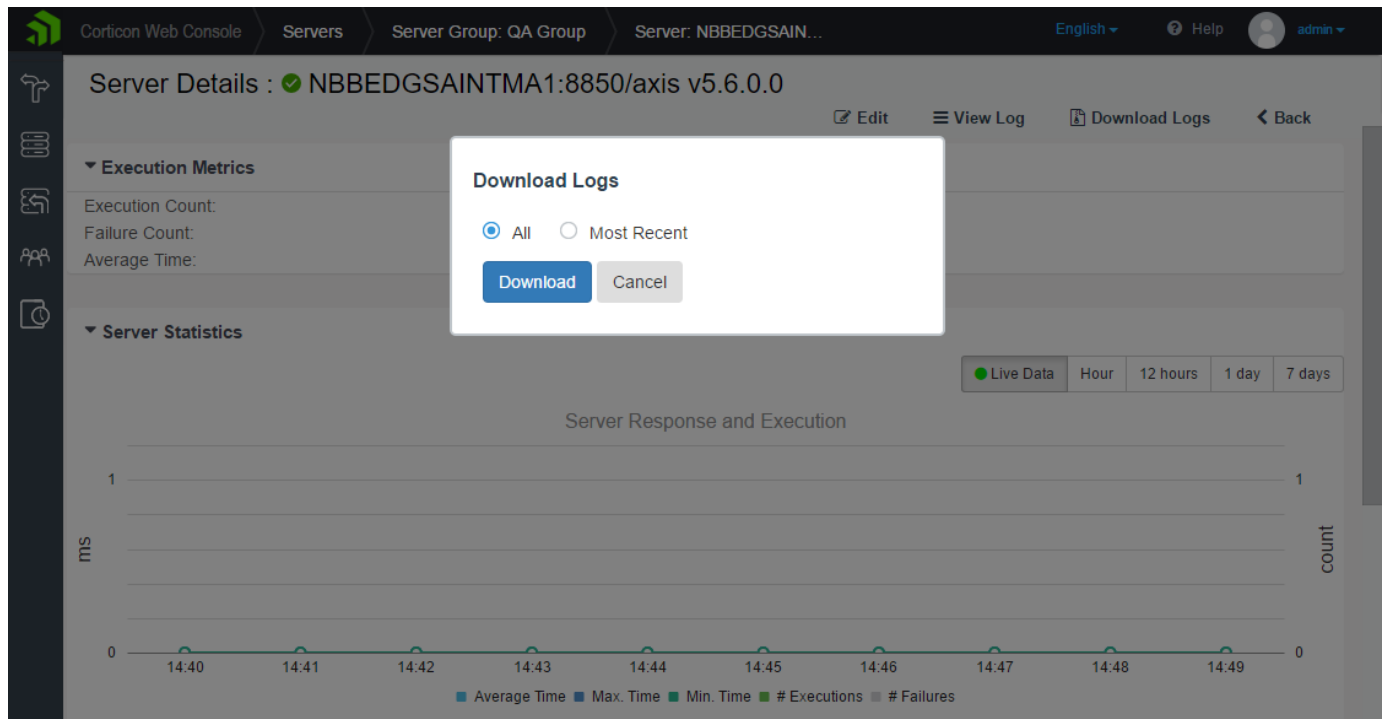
Corticon Web Console Servers Server Group: QA Group Server: NBBEDGSAIN... English Help admin

Server Details : NBBEDGSAINTMA1:8850/axis v5.6.0.0

Edit View Log Download Logs Back

Execution Metrics

Execution Count:
Failure Count:
Average Time:

Download Logs

All Most Recent

Download Cancel

Server Statistics

Live Data Hour 12 hours 1 day 7 days

Server Response and Execution

1
ms
0

1
count
0

14:40 14:41 14:42 14:43 14:44 14:45 14:46 14:47 14:48 14:49

Average Time Max. Time Min. Time # Executions # Failures